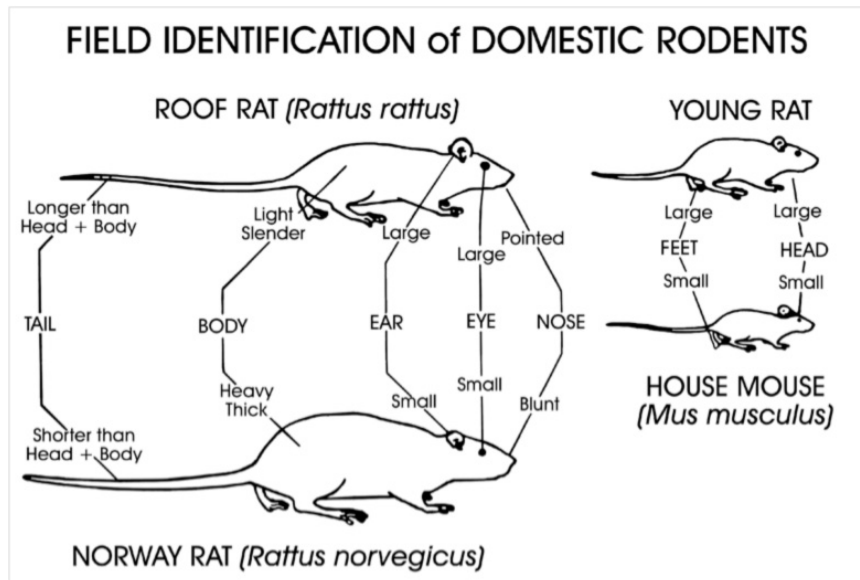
FIELD IDENTIFICATION of DOMESTIC RODENTS

ROOF RAT (Rattus rattus)

YOUNG RAT

Longer than Head + Body

Light Slender

Large

Large

Pointed

TAIL

BODY

EAR

EYE

NOSE

Heavy Thick

Small

Small

Blunt

Shorter than Head + Body

Large

FEET

Small

Large

HEAD

Small

HOUSE MOUSE (Mus musculus)

NORWAY RAT (Rattus norvegicus)